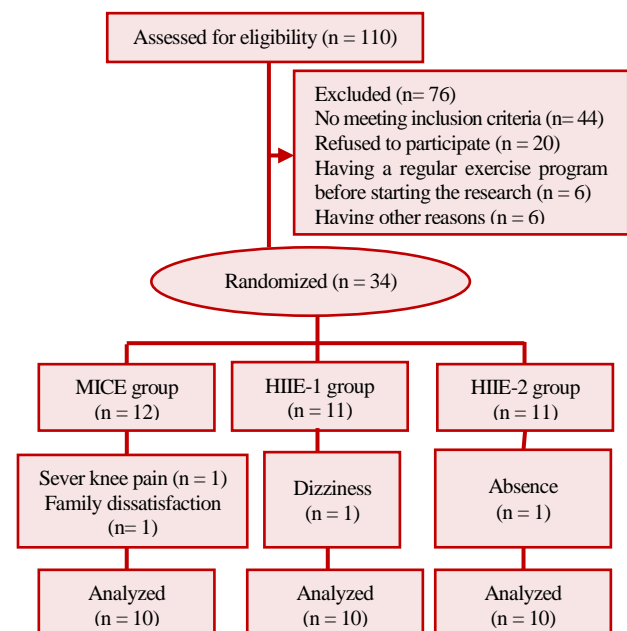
Assessed for eligibility (n = 110)

Excluded (n= 76)
No meeting inclusion criteria (n= 44)
Refused to participate (n = 20)
Having a regular exercise program before starting the research (n = 6)
Having other reasons (n = 6)

Randomized (n = 34)

MICE group
(n = 12)

HIIE-1 group
(n = 11)

HIIE-2 group
(n = 11)

Sever knee pain (n = 1)
Family dissatisfaction
(n= 1)

Dizziness
(n = 1)

Absence
(n = 1)

Analyzed
(n = 10)

Analyzed
(n = 10)

Analyzed
(n = 10)